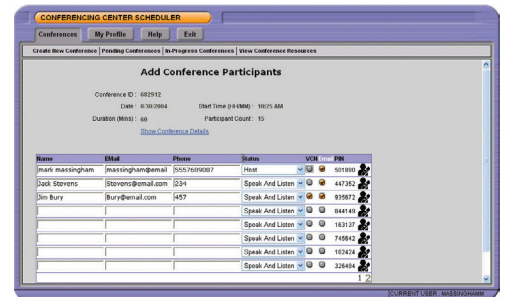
CONFERENCING CENTER SCHEDULER

Conferences | My Profile | Help | Exit

Create New Conference | Pending Conferences | In-Progress Conferences | View Conference Resources

Add Conference Participants

Conference ID : 682912

Date : 8/30/2004 Start Time (HH:MM) : 10:25 AM

Duration (Mins) : 60 Participant Count : 15

Show Conference Details

| Name | EMail | Phone | Status | VCN | Email | PIN |
|---|---|---|---|---|---|---|
| mark massingham | massingham@email | 5557609087 | Host | | | 501080 |
| Jack Stevens | Stevens@email.com | 234 | Speak And Listen | | | 447352 |
| Jim Bury | Bury@email.com | 457 | Speak And Listen | | | 935872 |
| | | | Speak And Listen | | | 844149 |
| | | | Speak And Listen | | | 163137 |
| | | | Speak And Listen | | | 745842 |
| | | | Speak And Listen | | | 162424 |
| | | | Speak And Listen | | | 326454 |

1 2

[CURRENT USER : MASSINGHAMM